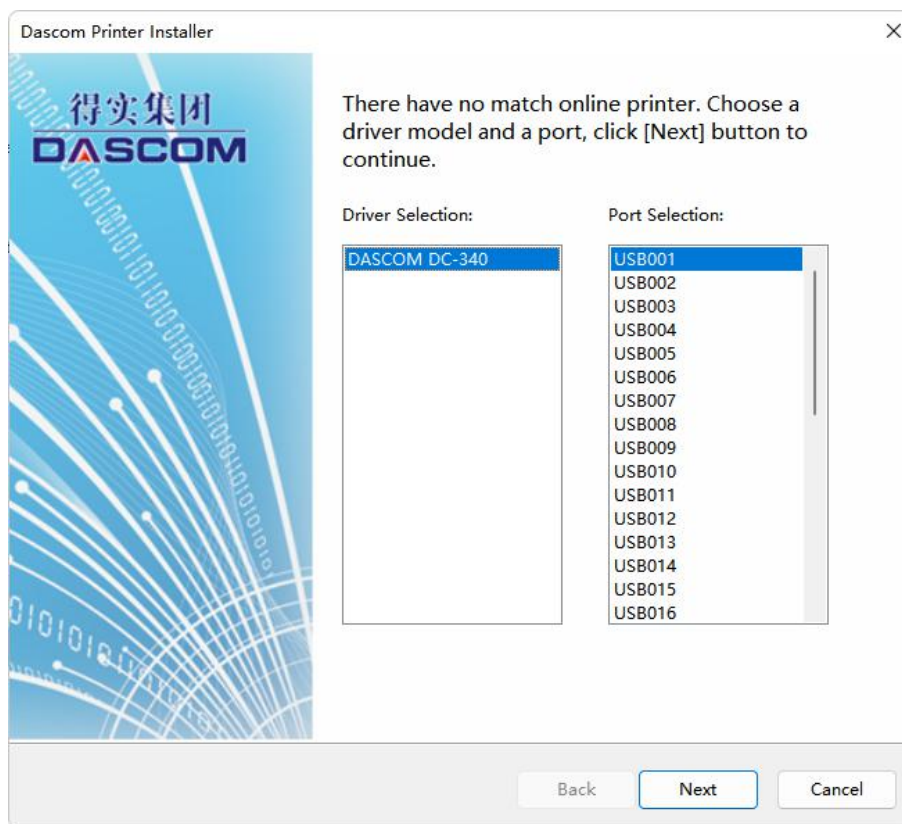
Dascom Printer Installer

×

得实集团
DASCOM

There have no match online printer. Choose a driver model and a port, click [Next] button to continue.

Driver Selection:

DASCOM DC-340

Port Selection:

USB001
USB002
USB003
USB004
USB005
USB006
USB007
USB008
USB009
USB010
USB011
USB012
USB013
USB014
USB015
USB016

Back

Next

Cancel